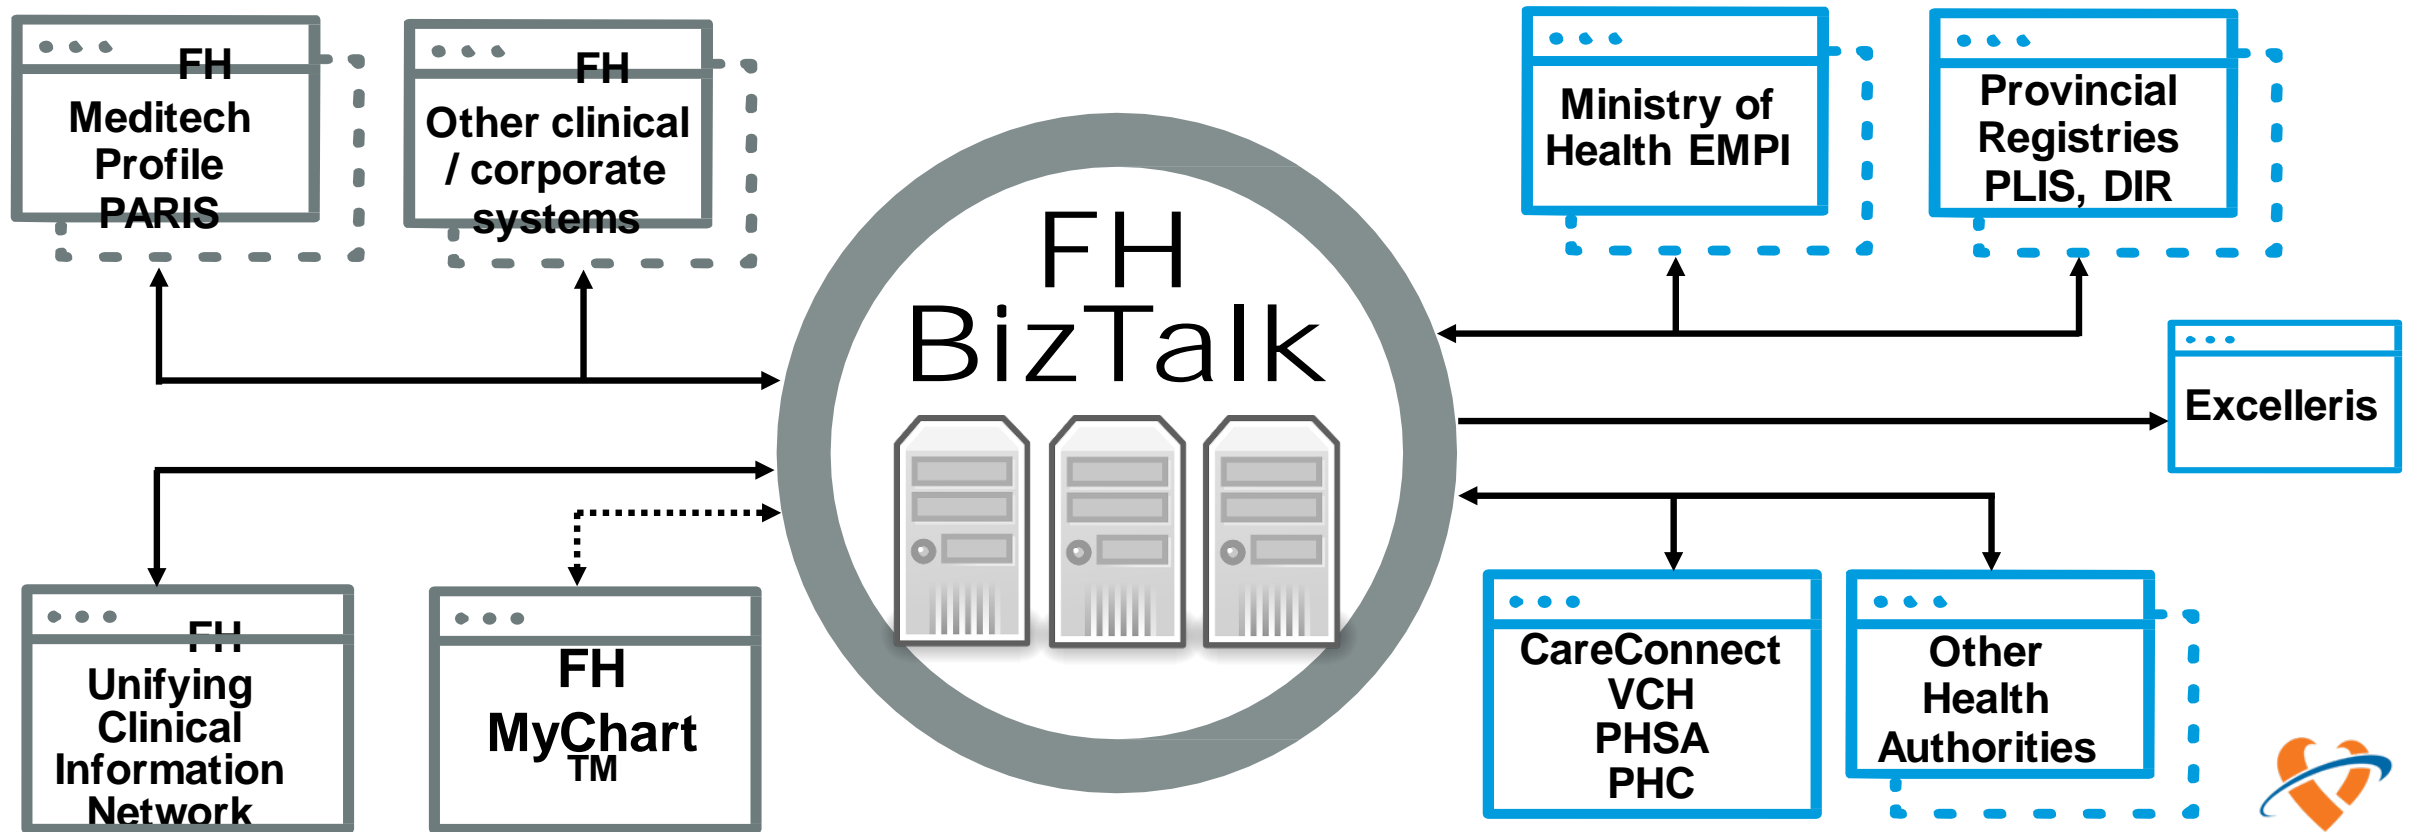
FH
Meditech
Profile
PARIS

FH
Other clinical / corporate systems

Ministry of Health EMPI

Provincial Registries PLIS, DIR

FH
BizTalk

Excelleris

FH
Unifying Clinical Information Network

FH
MyChart
TM

CareConnect
VCH
PHSA
PHC

Other Health Authorities